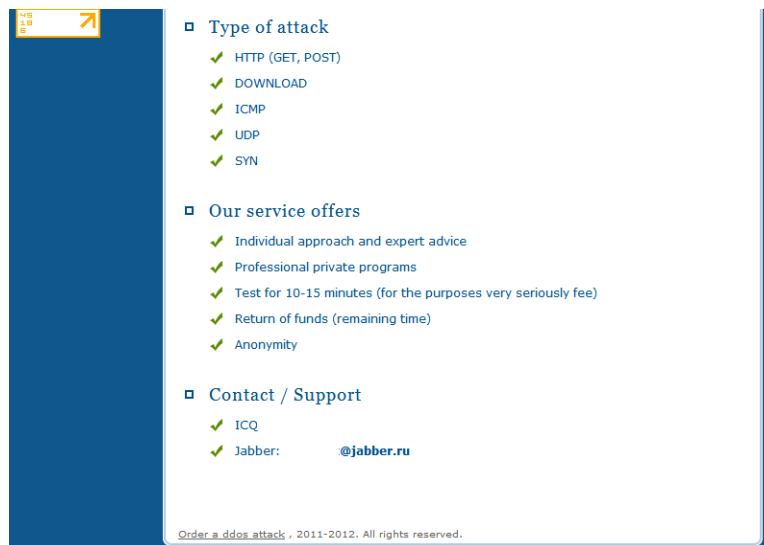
45
18
6

Type of attack

HTTP (GET, POST)

DOWNLOAD

ICMP

UDP

SYN

Our service offers

Individual approach and expert advice

Professional private programs

Test for 10-15 minutes (for the purposes very seriously fee)

Return of funds (remaining time)

Anonymity

Contact / Support

ICQ

Jabber: @jabber.ru

Order a ddos attack , 2011-2012. All rights reserved.